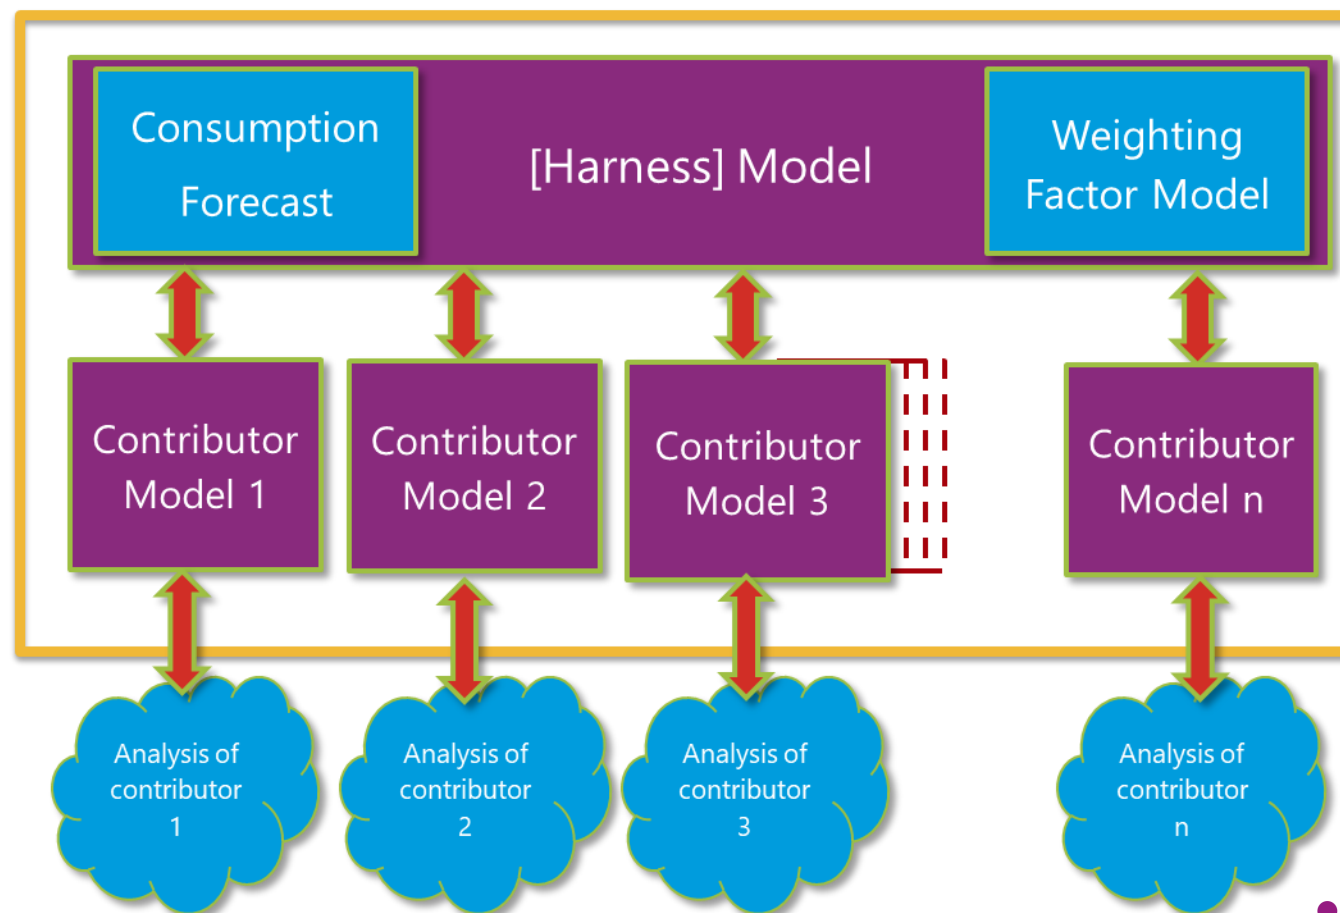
Consumption Forecast

[Harness] Model

Weighting Factor Model

Contributor Model 1

Contributor Model 2

Contributor Model 3

Contributor Model n

Analysis of contributor 1

Analysis of contributor 2

Analysis of contributor 3

Analysis of contributor n